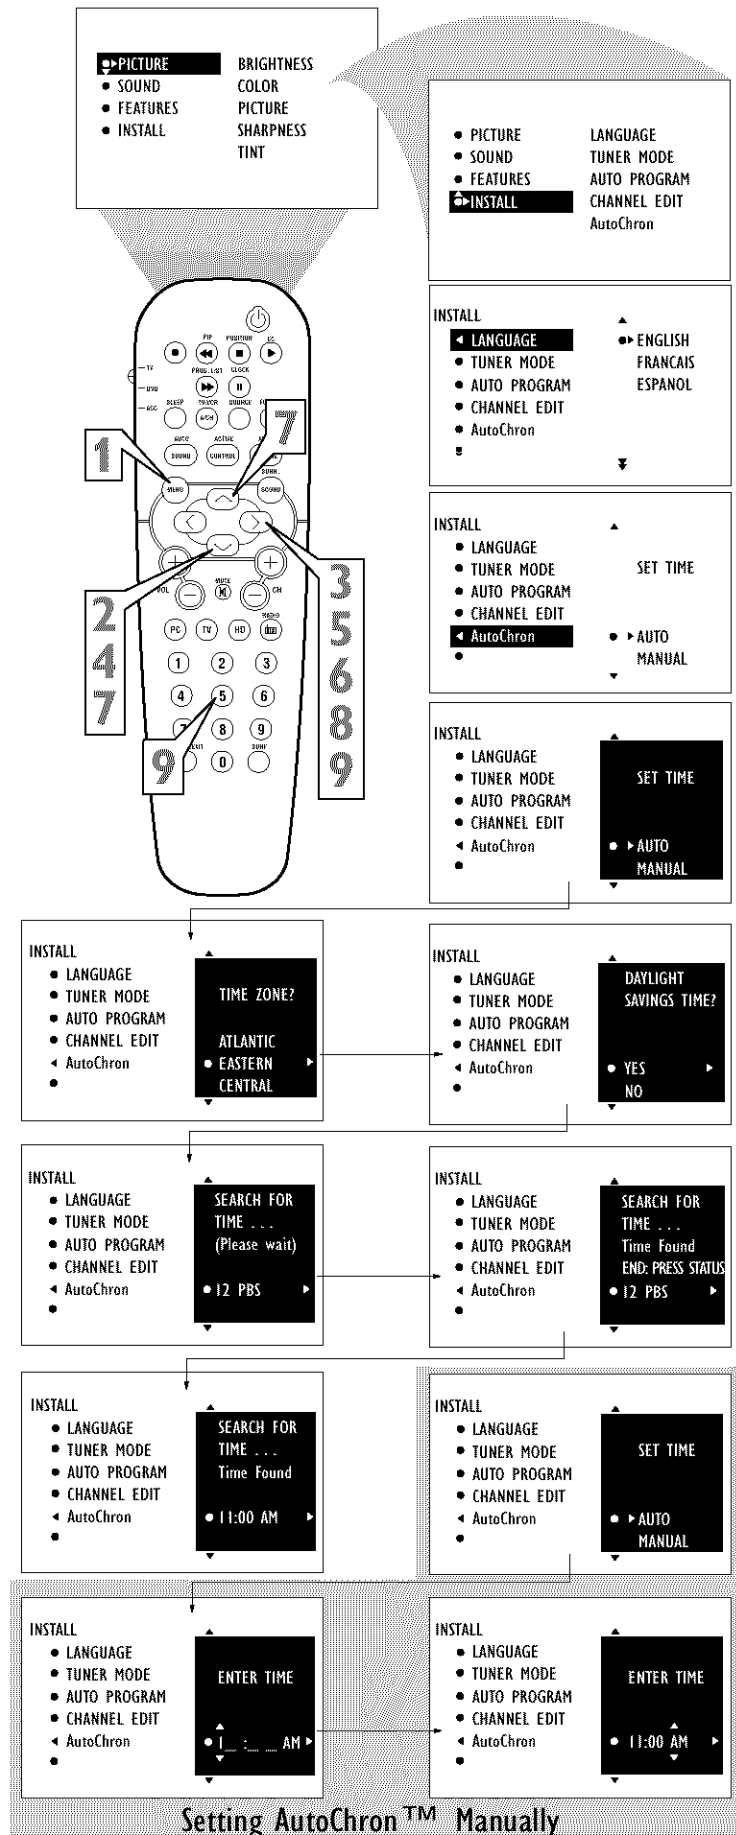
PICTURE
SOUND
FEATURES
INSTALL

BRIGHTNESS
COLOR
PICTURE
SHARPNESS
TINT

PICTURE
SOUND
FEATURES
INSTALL

LANGUAGE
TUNER MODE
AUTO PROGRAM
CHANNEL EDIT
AutoChron

PIP POSITION CC
PROG. LIST CLOCK
TV
DVD
ACC
SLEEP FREEZE SOURCE
AUTO ACTIVE
SOUND CONTROL
MENU
SURR.
SOUND
VOL MUTE CH
PC TV HD RADIO
1 2 3
4 5 6
7 8 9
0
SURF

1
7
2
4
7
3
5
6
8
9
9

INSTALL
LANGUAGE
TUNER MODE
AUTO PROGRAM
CHANNEL EDIT
AutoChron

ENGLISH
FRANCAIS
ESPANOL

INSTALL
LANGUAGE
TUNER MODE
AUTO PROGRAM
CHANNEL EDIT
AutoChron

SET TIME
AUTO
MANUAL

INSTALL
LANGUAGE
TUNER MODE
AUTO PROGRAM
CHANNEL EDIT
AutoChron

SET TIME
AUTO
MANUAL

INSTALL
LANGUAGE
TUNER MODE
AUTO PROGRAM
CHANNEL EDIT
AutoChron

TIME ZONE?
ATLANTIC
EASTERN
CENTRAL

INSTALL
LANGUAGE
TUNER MODE
AUTO PROGRAM
CHANNEL EDIT
AutoChron

DAYLIGHT SAVINGS TIME?
YES
NO

INSTALL
LANGUAGE
TUNER MODE
AUTO PROGRAM
CHANNEL EDIT
AutoChron

SEARCH FOR TIME . . .
(Please wait)
12 PBS

INSTALL
LANGUAGE
TUNER MODE
AUTO PROGRAM
CHANNEL EDIT
AutoChron

SEARCH FOR TIME . . .
Time Found
END: PRESS STATUS
12 PBS

INSTALL
LANGUAGE
TUNER MODE
AUTO PROGRAM
CHANNEL EDIT
AutoChron

SEARCH FOR TIME . . .
Time Found
11:00 AM

INSTALL
LANGUAGE
TUNER MODE
AUTO PROGRAM
CHANNEL EDIT
AutoChron

SET TIME
AUTO
MANUAL

INSTALL
LANGUAGE
TUNER MODE
AUTO PROGRAM
CHANNEL EDIT
AutoChron

ENTER TIME
1_ :_ _ AM

INSTALL
LANGUAGE
TUNER MODE
AUTO PROGRAM
CHANNEL EDIT
AutoChron

ENTER TIME
11:00 AM

Setting AutoChron™ Manually